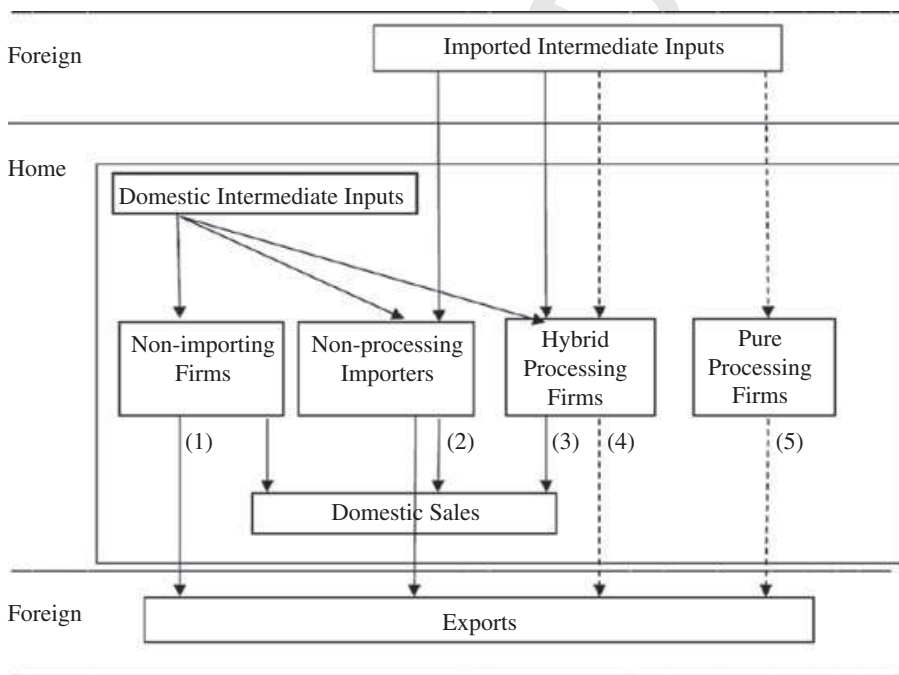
Foreign

Imported Intermediate Inputs

Home

Domestic Intermediate Inputs

Non-importing Firms

Non-processing Importers

Hybrid Processing Firms

Pure Processing Firms

(1)

(2)

(3)

(4)

(5)

Domestic Sales

Foreign

Exports